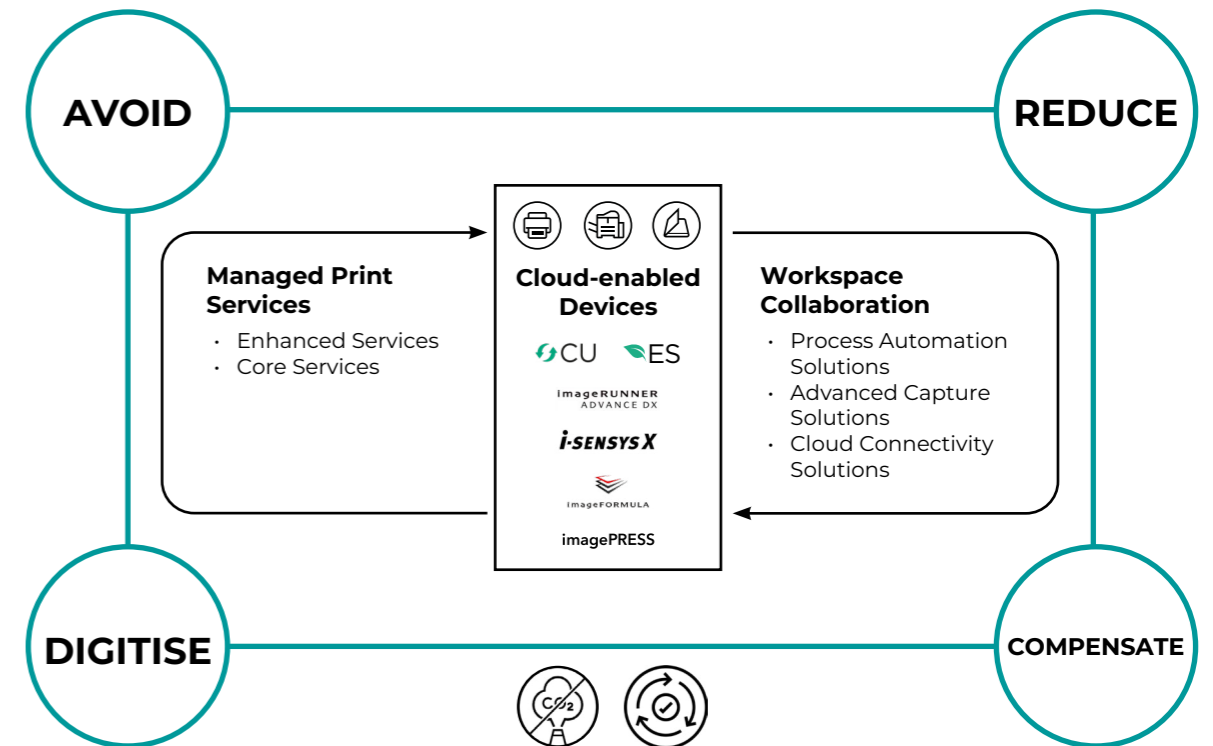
AVOID

REDUCE

Managed Print Services

- Enhanced Services
- Core Services

Cloud-enabled Devices

CU ES

imageRUNNER ADVANCE DX

i-SENSYS X

imageFORMULA

imagePRESS

Workspace Collaboration

- Process Automation Solutions
- Advanced Capture Solutions
- Cloud Connectivity Solutions

DIGITISE

COMPENSATE

$CO_2$